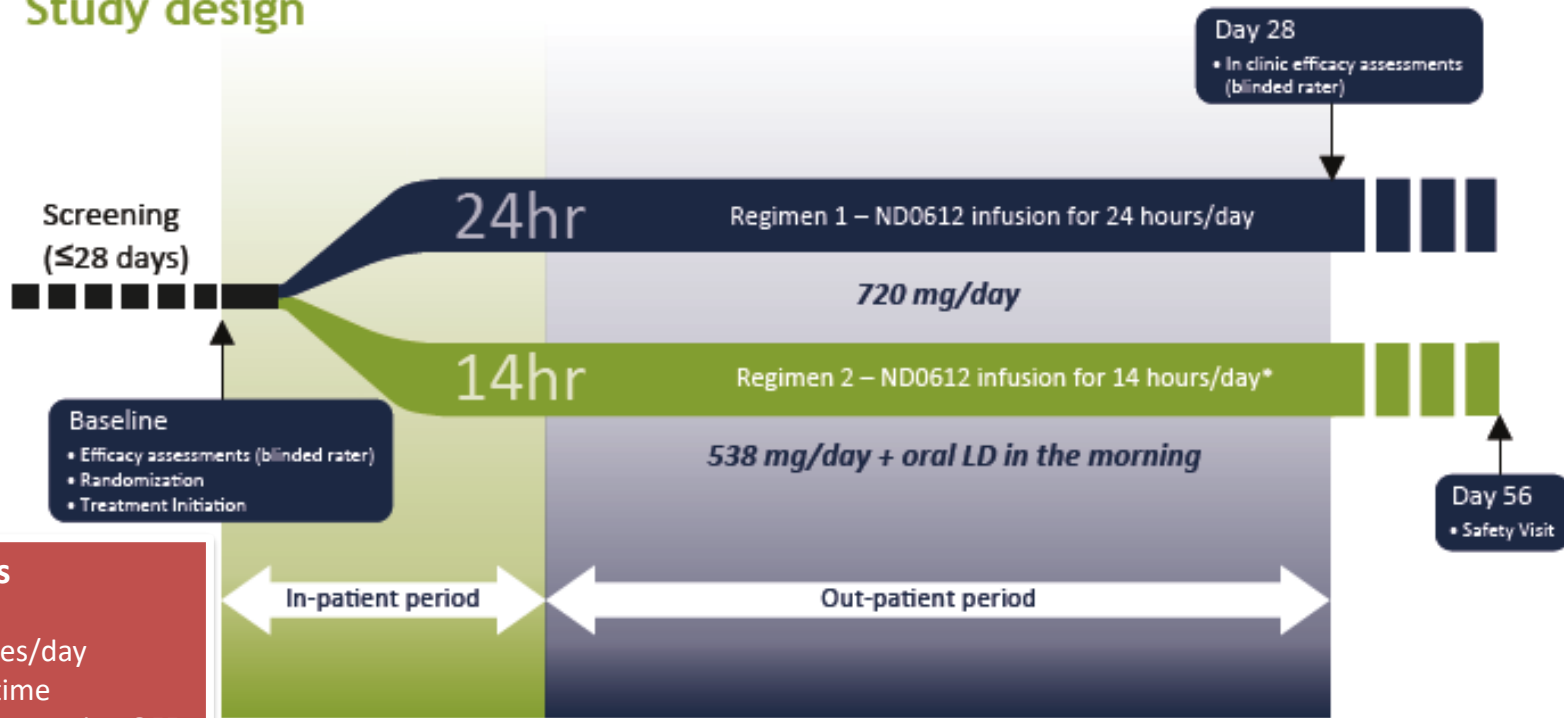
Study design

Day 28
• In clinic efficacy assessments (blinded rater)

Screening (≤28 days)

24hr

Regimen 1 – ND0612 infusion for 24 hours/day

720 mg/day

14hr

Regimen 2 – ND0612 infusion for 14 hours/day*

538 mg/day + oral LD in the morning

Baseline
• Efficacy assessments (blinded rater)
• Randomization
• Treatment Initiation

Day 56
• Safety Visit

s
es/day
time

In-patient period

Out-patient period